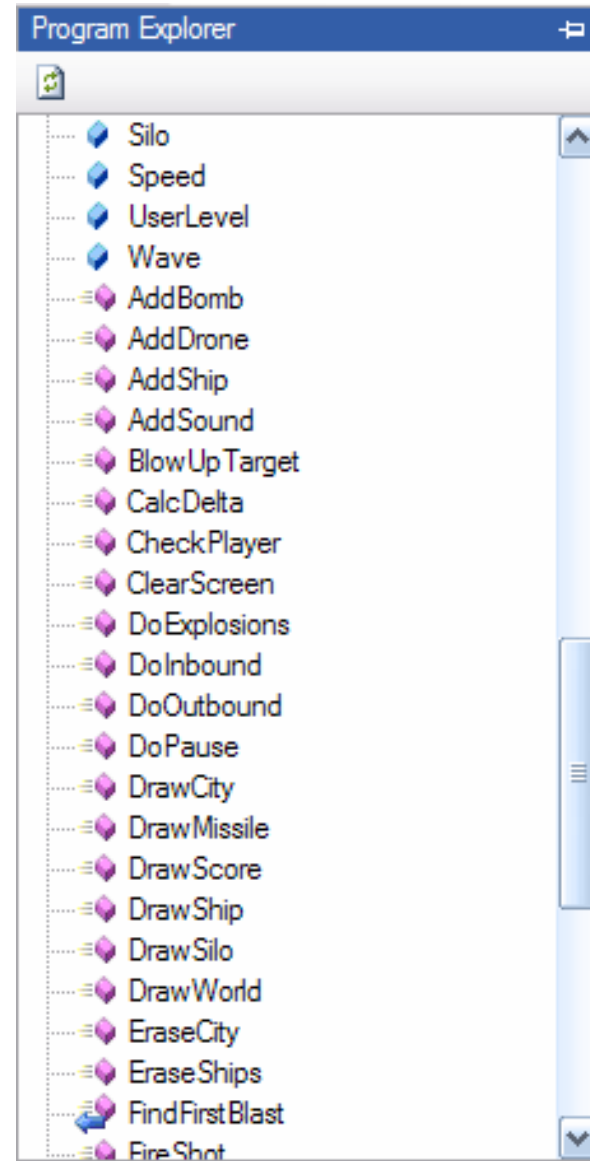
Program Explorer

Silo
Speed
UserLevel
Wave
AddBomb
AddDrone
AddShip
AddSound
BlowUpTarget
CalcDelta
CheckPlayer
ClearScreen
DoExplosions
DoInbound
DoOutbound
DoPause
DrawCity
DrawMissile
DrawScore
DrawShip
DrawSilo
DrawWorld
EraseCity
EraseShips
FindFirstBlast
FireShot